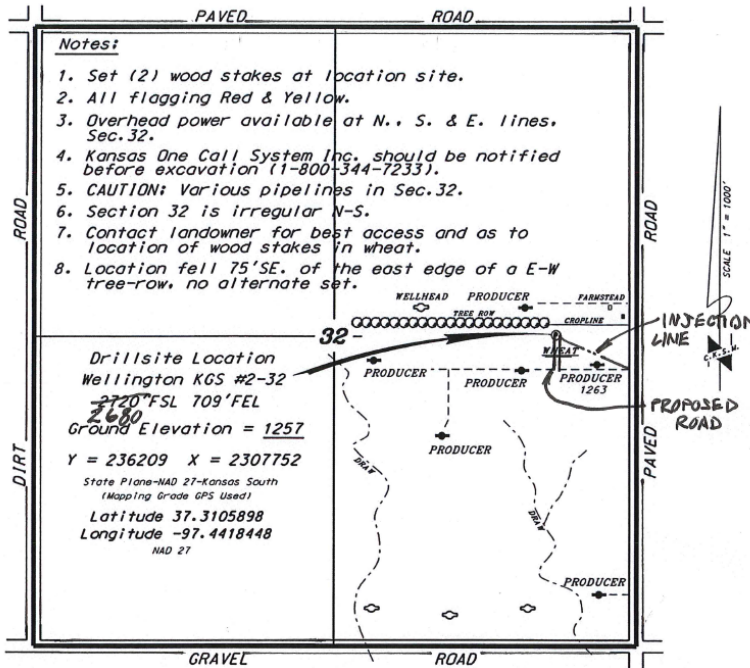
PAVED ROAD

Notes:

1. Set (2) wood stakes at location site.
2. All flagging Red & Yellow.
3. Overhead power available at N., S. & E. lines. Sec.32.
4. Kansas One Call System Inc. should be notified before excavation (1-800-344-7233).
5. CAUTION: Various pipelines in Sec.32.
6. Section 32 is irregular N-S.
7. Contact landowner for best access and as to location of wood stakes in wheat.
8. Location fell 75'SE. of the east edge of a E-W tree-row, no alternate set.

ROAD

ROAD

SCALE 1" = 1000'

WELLHEAD PRODUCER FARMSTEAD

TREE ROW

CROPLINE

INJECTION LINE

32

WHEAT

C.K.S.M.

Drillsite Location
Wellington KGS #2-32
~~2720~~ 2680 'FSL 709'FEL
Ground Elevation = 1257

PRODUCER

PRODUCER

PRODUCER 1263

PROPOSED ROAD

PRODUCER

DRAW

DRAW

Y = 236209 X = 2307752
State Plane-NAD 27-Kansas South
(Mapping Grade GPS Used)

Latitude 37.3105898
Longitude -97.4418448
NAD 27

DIRT

PAVED

PRODUCER

GRAVEL ROAD